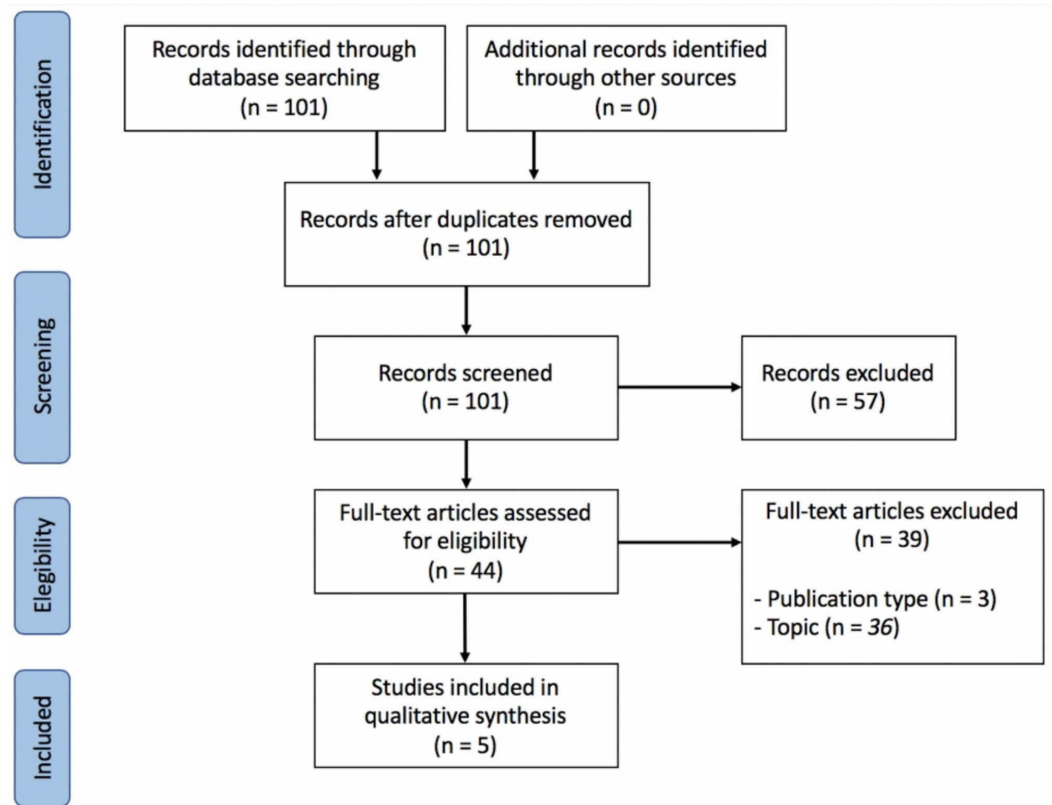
Identification

Records identified through database searching (n = 101)

Additional records identified through other sources (n = 0)

Records after duplicates removed (n = 101)

Screening

Records screened (n = 101)

Records excluded (n = 57)

Elegibility

Full-text articles assessed for eligibility (n = 44)

Full-text articles excluded (n = 39)

- Publication type (n = 3)
- Topic (n = 36)

Included

Studies included in qualitative synthesis (n = 5)